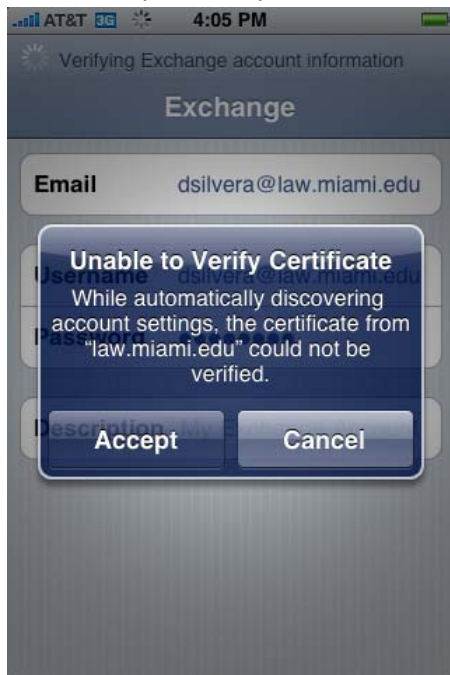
AT&T 3G 4:05 PM

Verifying Exchange account information

Exchange

Email dsilvera@law.miami.edu

Username dsilvera@law.miami.edu

Password

Description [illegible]

Unable to Verify Certificate

While automatically discovering account settings, the certificate from "law.miami.edu" could not be verified.

Accept

Cancel